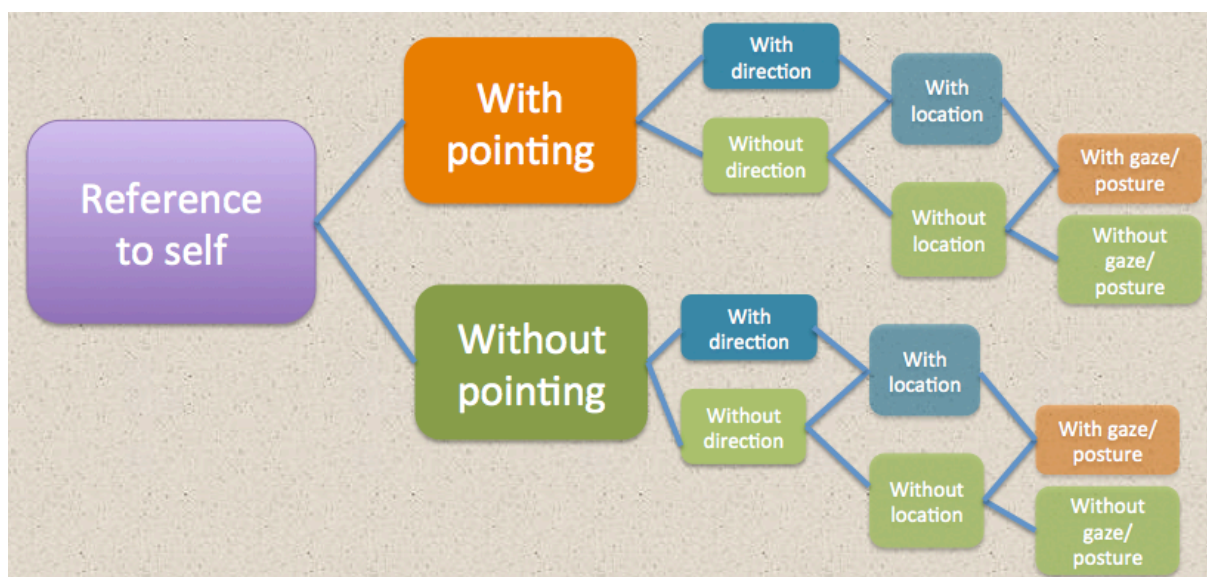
Reference to self

With pointing

With direction

Without direction

With location

Without location

With gaze/ posture

Without gaze/ posture

Without pointing

With direction

Without direction

With location

Without location

With gaze/ posture

Without gaze/ posture